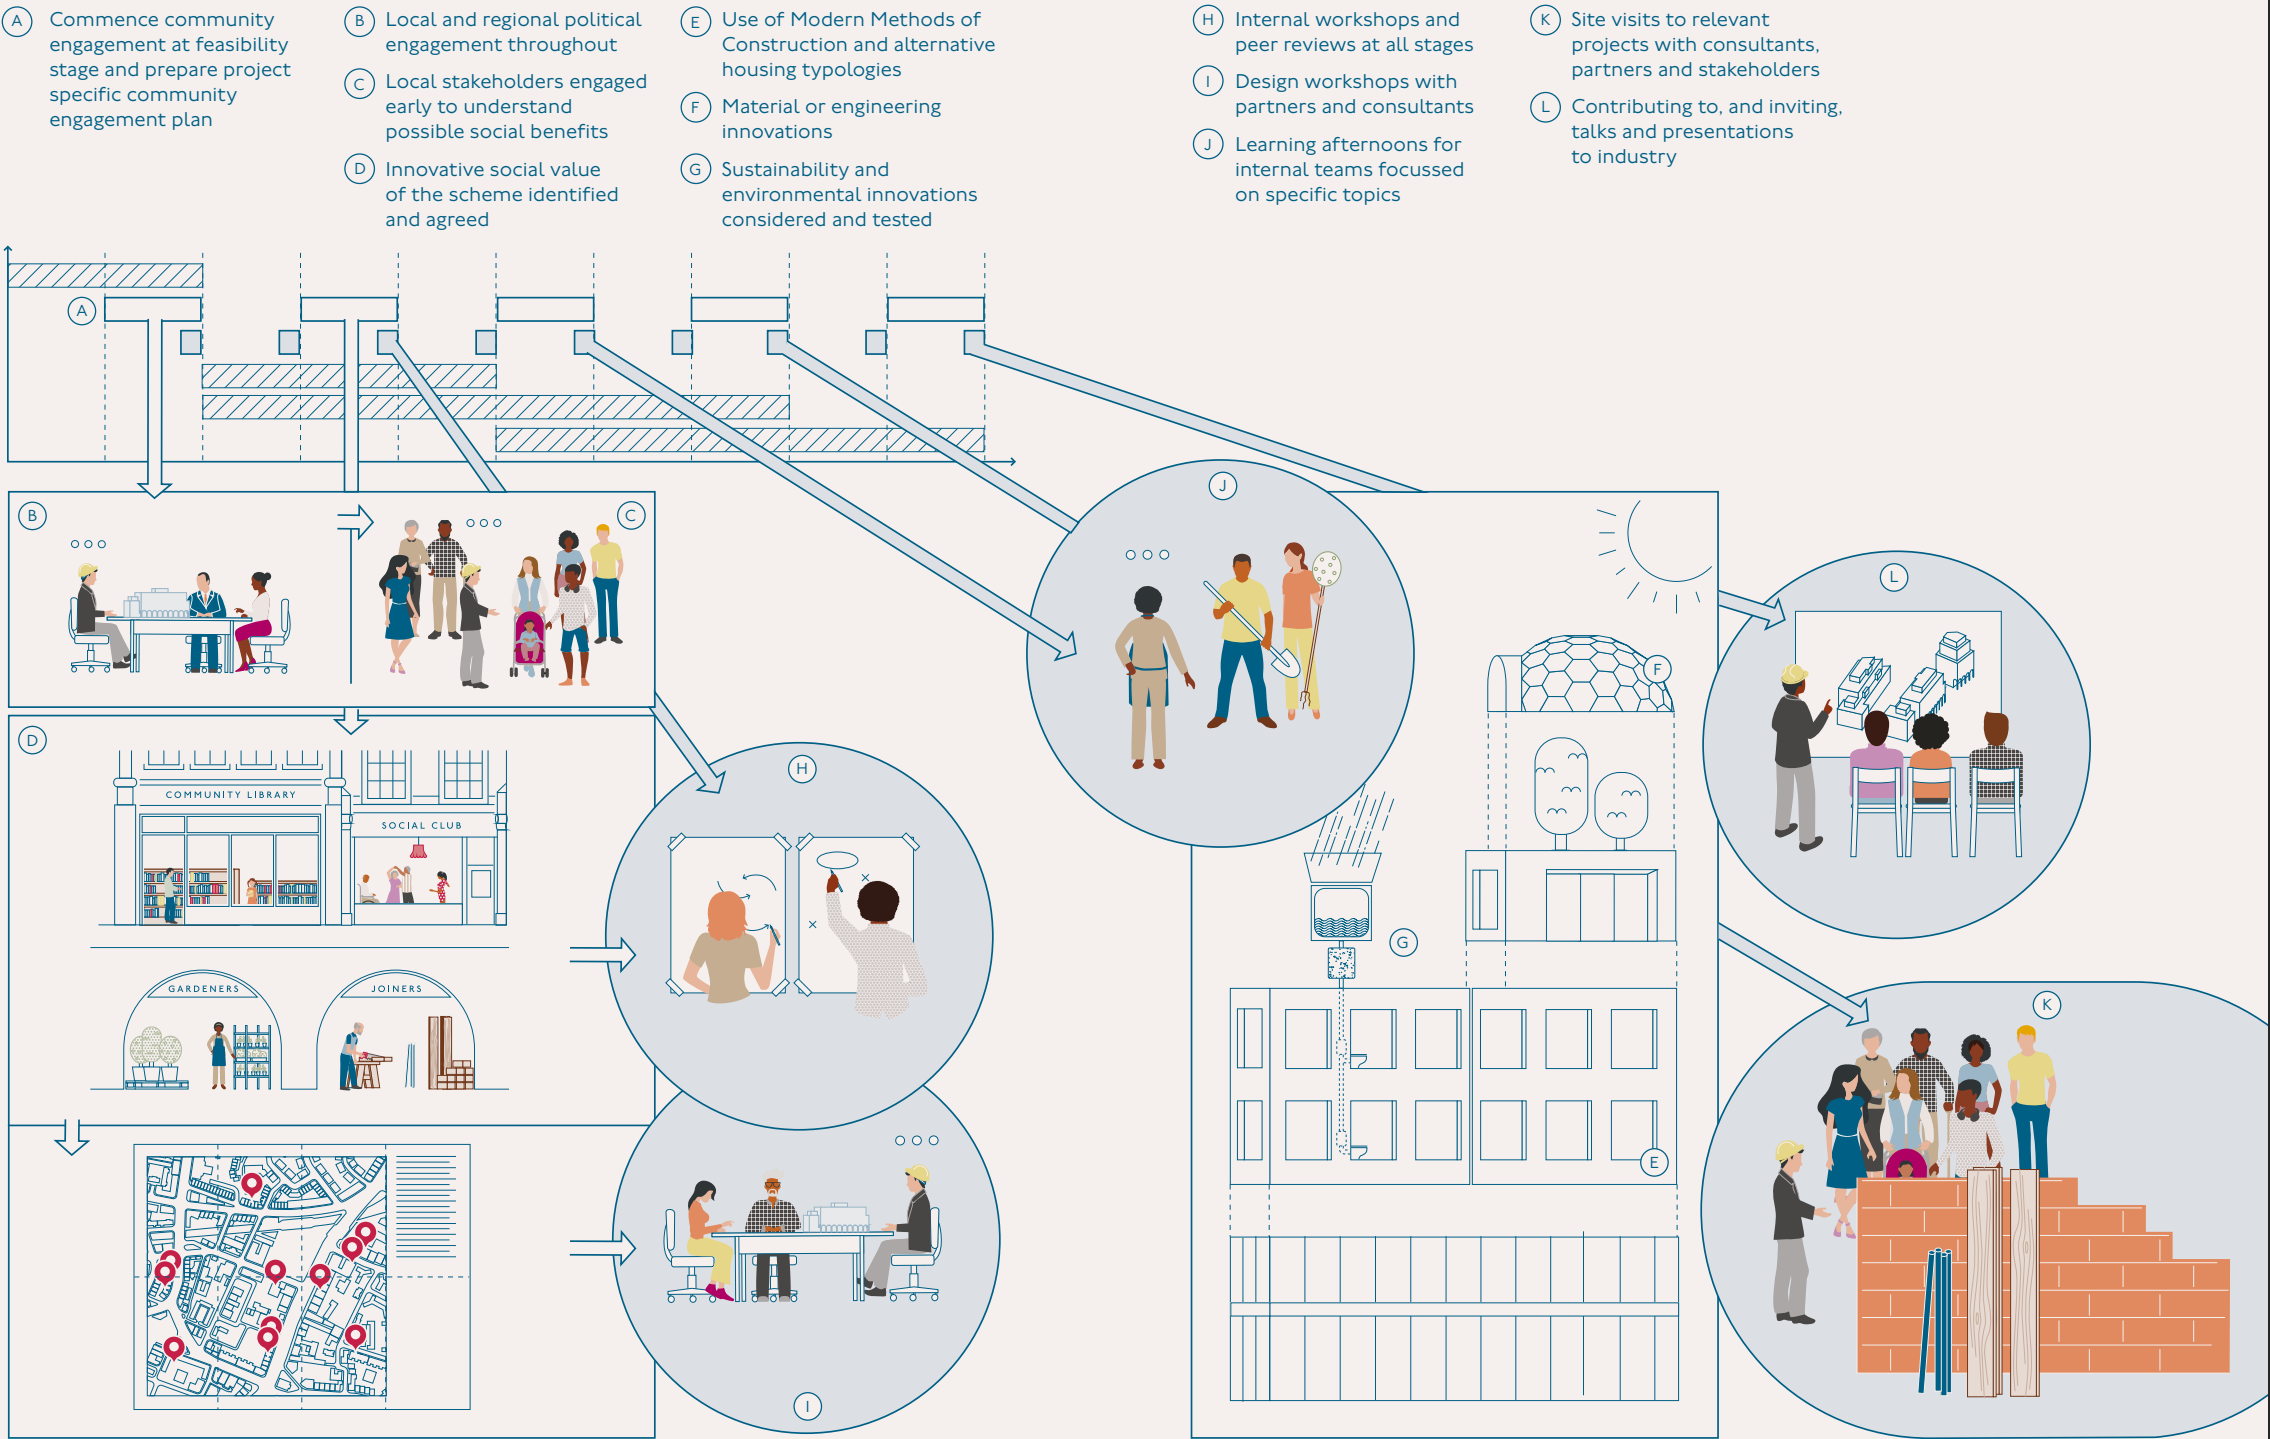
A Commence community engagement at feasibility stage and prepare project specific community engagement plan

B Local and regional political engagement throughout

C Local stakeholders engaged early to understand possible social benefits

D Innovative social value of the scheme identified and agreed

E Use of Modern Methods of Construction and alternative housing typologies

F Material or engineering innovations

G Sustainability and environmental innovations considered and tested

H Internal workshops and peer reviews at all stages

I Design workshops with partners and consultants

J Learning afternoons for internal teams focussed on specific topics

K Site visits to relevant projects with consultants, partners and stakeholders

L Contributing to, and inviting, talks and presentations to industry

A

B

C

D

COMMUNITY LIBRARY

SOCIAL CLUB

GARDENERS

JOINERS

H

I

J

F

G

E

L

K